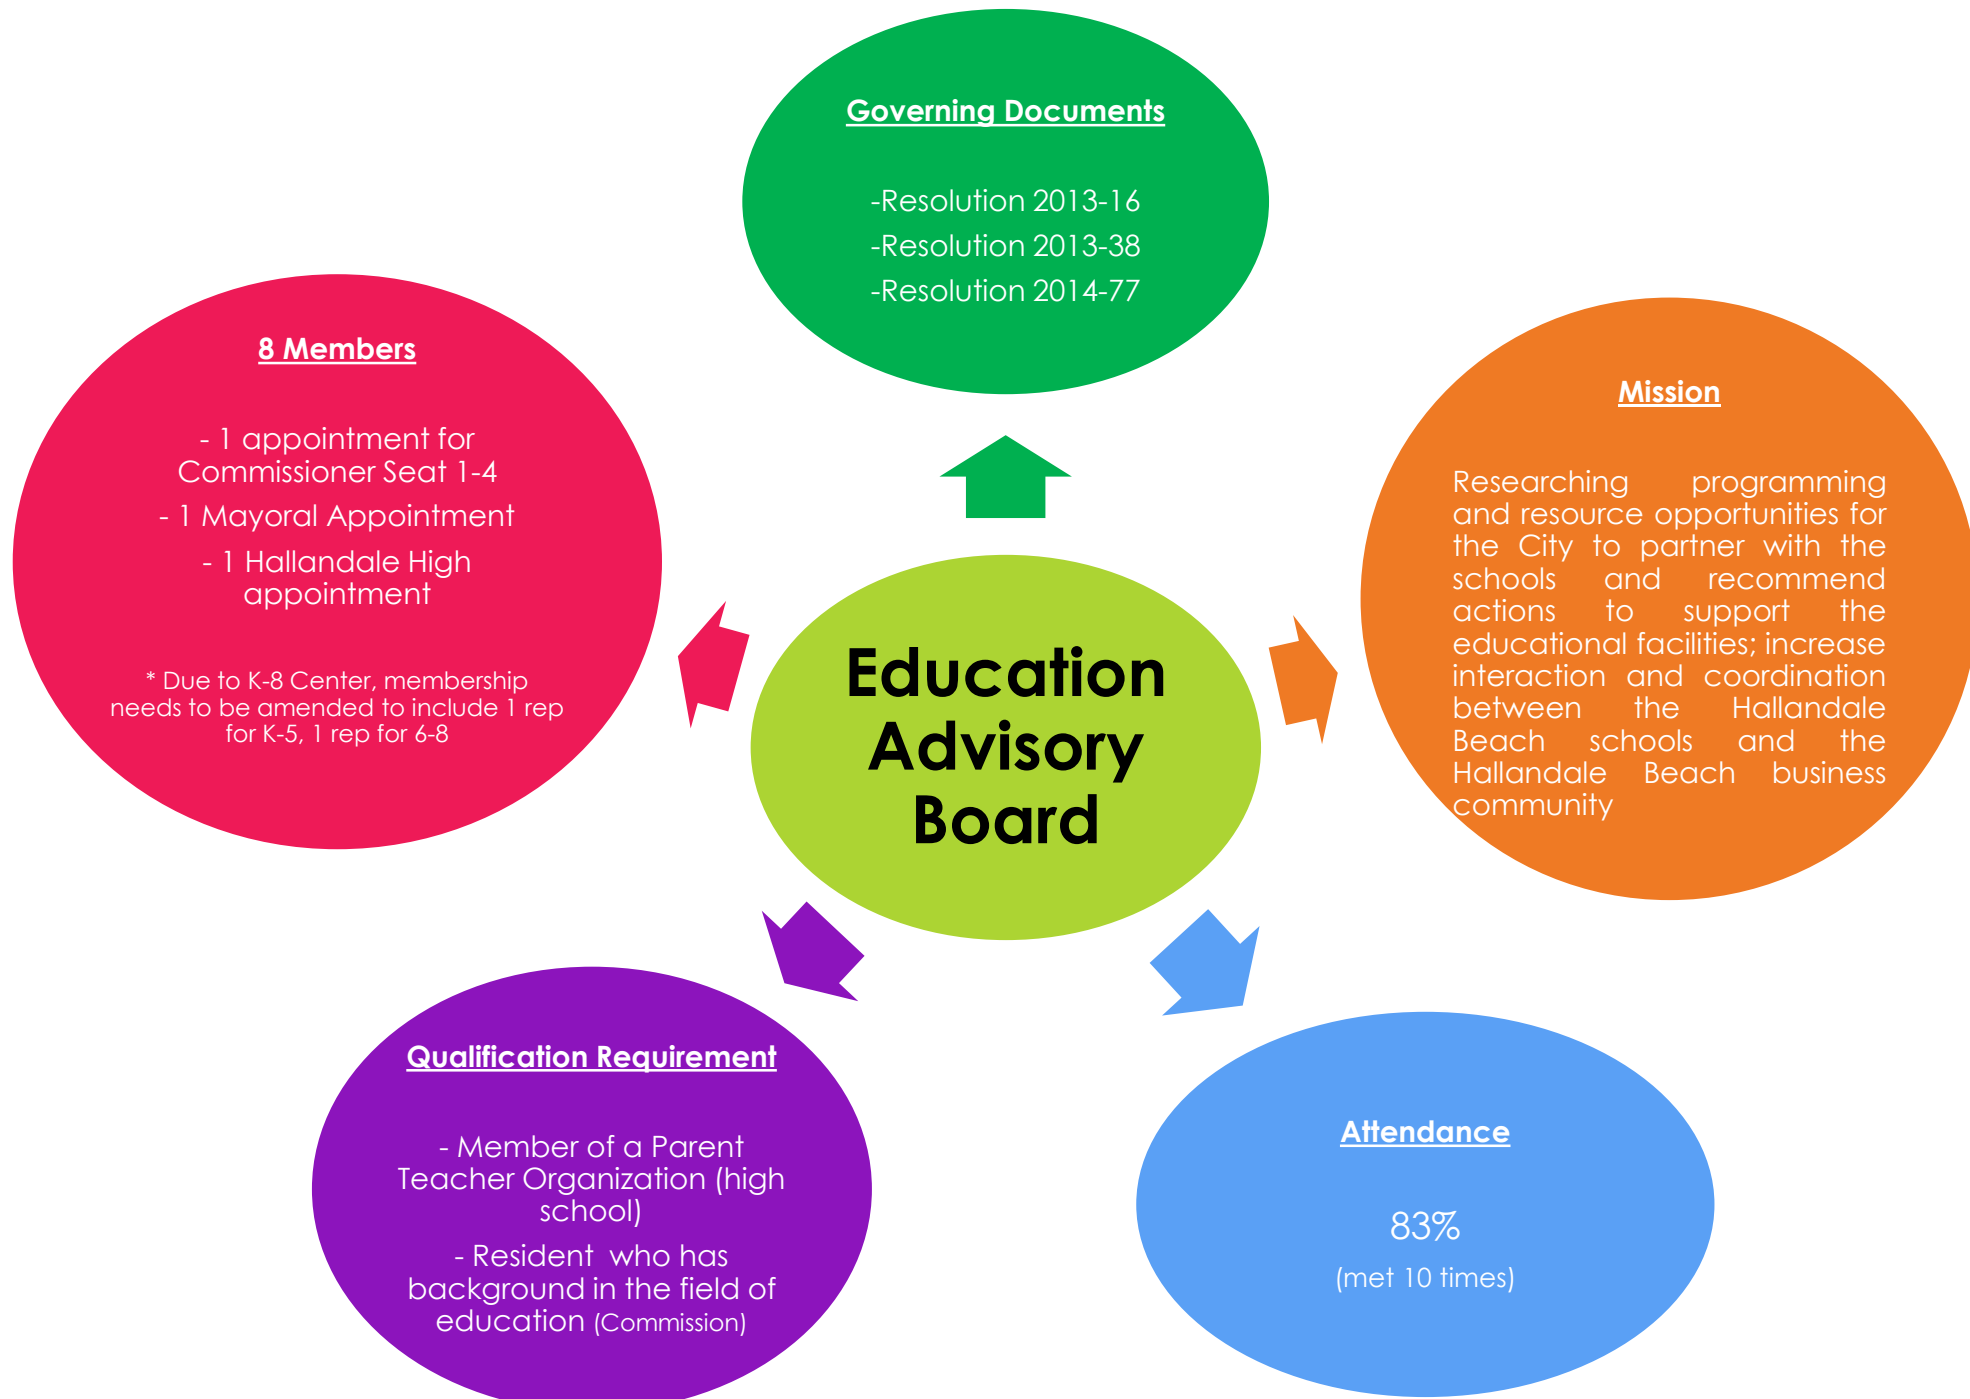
Governing Documents

-Resolution 2013-16
-Resolution 2013-38
-Resolution 2014-77

8 Members

- 1 appointment for Commissioner Seat 1-4
- 1 Mayoral Appointment
- 1 Hallandale High appointment

* Due to K-8 Center, membership needs to be amended to include 1 rep for K-5, 1 rep for 6-8

Mission

Researching programming and resource opportunities for the City to partner with the schools and recommend actions to support the educational facilities; increase interaction and coordination between the Hallandale Beach schools and the Hallandale Beach business community

Education Advisory Board

Qualification Requirement

- Member of a Parent Teacher Organization (high school)
- Resident who has background in the field of education (Commission)

Attendance

83%
(met 10 times)